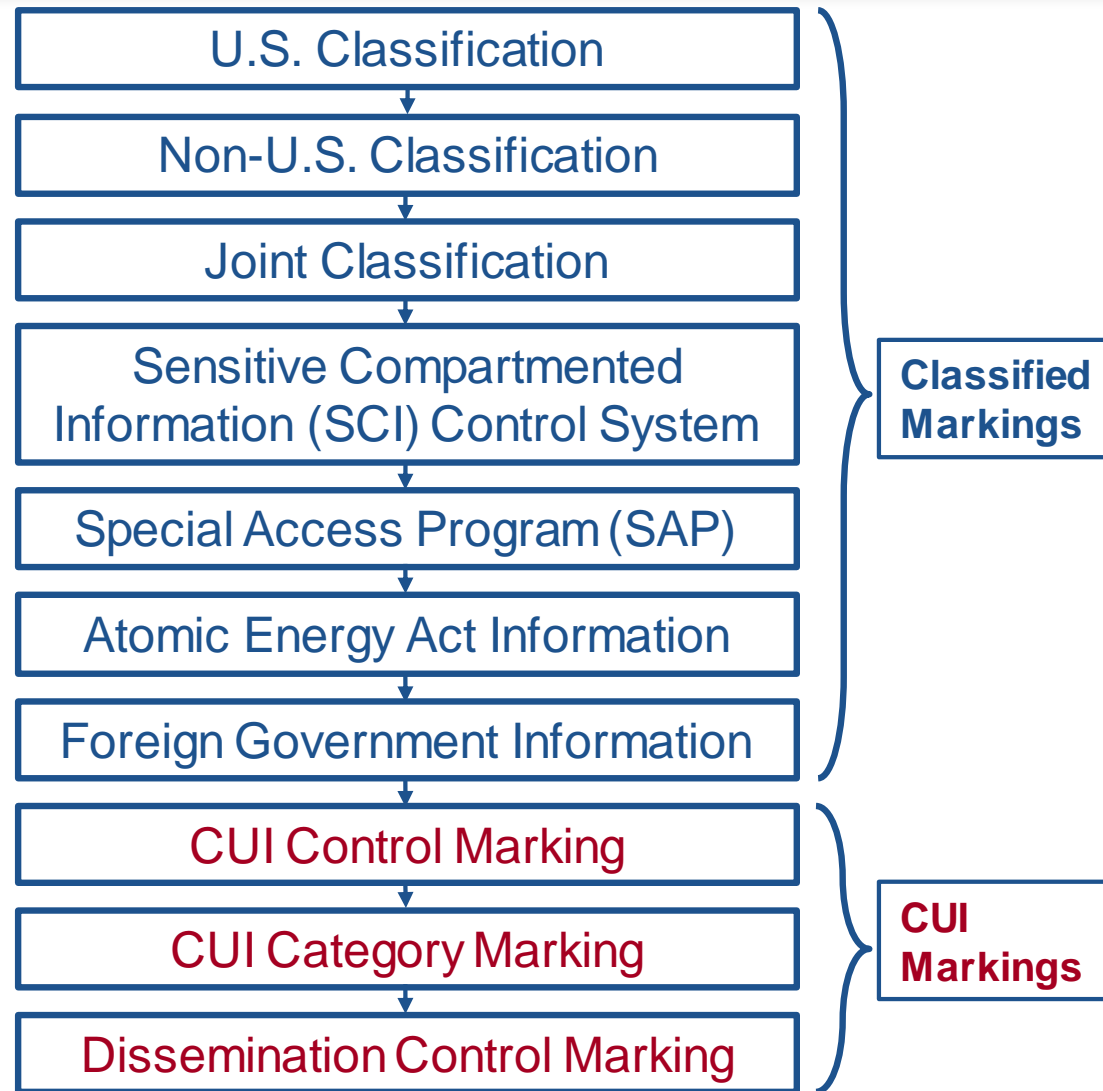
U.S. Classification

Non-U.S. Classification

Joint Classification

Sensitive Compartmented Information (SCI) Control System

Special Access Program (SAP)

Atomic Energy Act Information

Foreign Government Information

CUI Control Marking

CUI Category Marking

Dissemination Control Marking

Classified Markings

CUI Markings